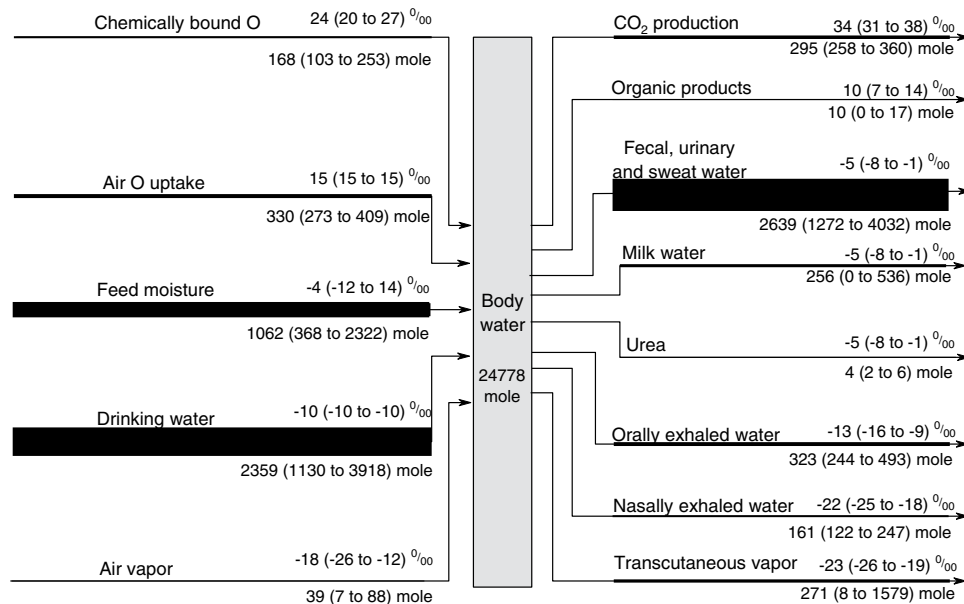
Chemically bound O
24 (20 to 27) $^0/_{00}$
168 (103 to 253) mole

Air O uptake
15 (15 to 15) $^0/_{00}$
330 (273 to 409) mole

Feed moisture
-4 (-12 to 14) $^0/_{00}$
1062 (368 to 2322) mole

Drinking water
-10 (-10 to -10) $^0/_{00}$
2359 (1130 to 3918) mole

Air vapor
-18 (-26 to -12) $^0/_{00}$
39 (7 to 88) mole

Body water
24778 mole

$CO_2$ production
34 (31 to 38) $^0/_{00}$
295 (258 to 360) mole

Organic products
10 (7 to 14) $^0/_{00}$
10 (0 to 17) mole

Fecal, urinary and sweat water
-5 (-8 to -1) $^0/_{00}$
2639 (1272 to 4032) mole

Milk water
-5 (-8 to -1) $^0/_{00}$
256 (0 to 536) mole

Urea
-5 (-8 to -1) $^0/_{00}$
4 (2 to 6) mole

Orally exhaled water
-13 (-16 to -9) $^0/_{00}$
323 (244 to 493) mole

Nasally exhaled water
-22 (-25 to -18) $^0/_{00}$
161 (122 to 247) mole

Transcutaneous vapor
-23 (-26 to -19) $^0/_{00}$
271 (8 to 1579) mole